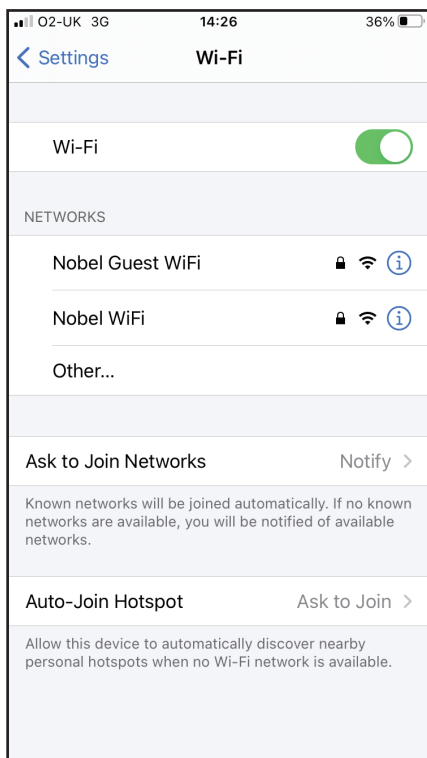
O2-UK 3G
14:26
36%

< Settings
Wi-Fi

Wi-Fi

NETWORKS

Nobel Guest WiFi

Nobel WiFi

Other...

Ask to Join Networks
Notify >

Known networks will be joined automatically. If no known networks are available, you will be notified of available networks.

Auto-Join Hotspot
Ask to Join >

Allow this device to automatically discover nearby personal hotspots when no Wi-Fi network is available.